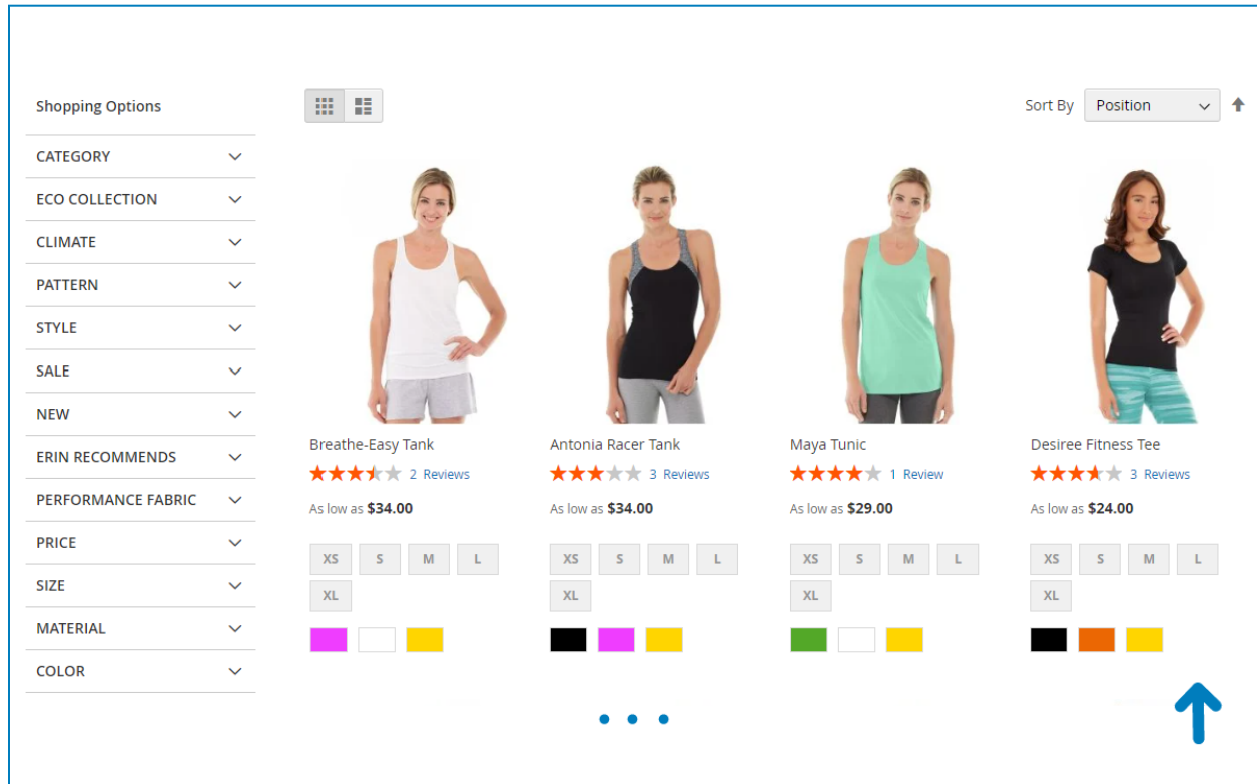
Shopping Options

CATEGORY
ECO COLLECTION
CLIMATE
PATTERN
STYLE
SALE
NEW
ERIN RECOMMENDS
PERFORMANCE FABRIC
PRICE
SIZE
MATERIAL
COLOR

Sort By Position

Breathe-Easy Tank
2 Reviews
As low as $34.00
XS S M L XL

Antonia Racer Tank
3 Reviews
As low as $34.00
XS S M L XL

Maya Tunic
1 Review
As low as $29.00
XS S M L XL

Desiree Fitness Tee
3 Reviews
As low as $24.00
XS S M L XL